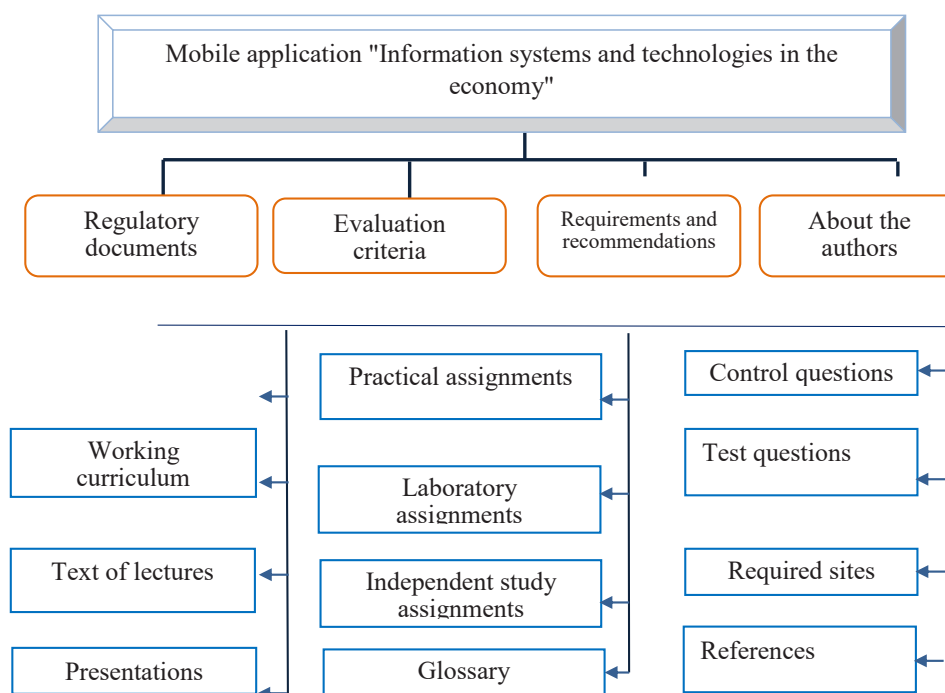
Mobile application "Information systems and technologies in the economy"

Regulatory documents

Evaluation criteria

Requirements and recommendations

About the authors

Practical assignments

Control questions

Working curriculum

Test questions

Laboratory assignments

Text of lectures

Independent study assignments

Required sites

References

Presentations

Glossary